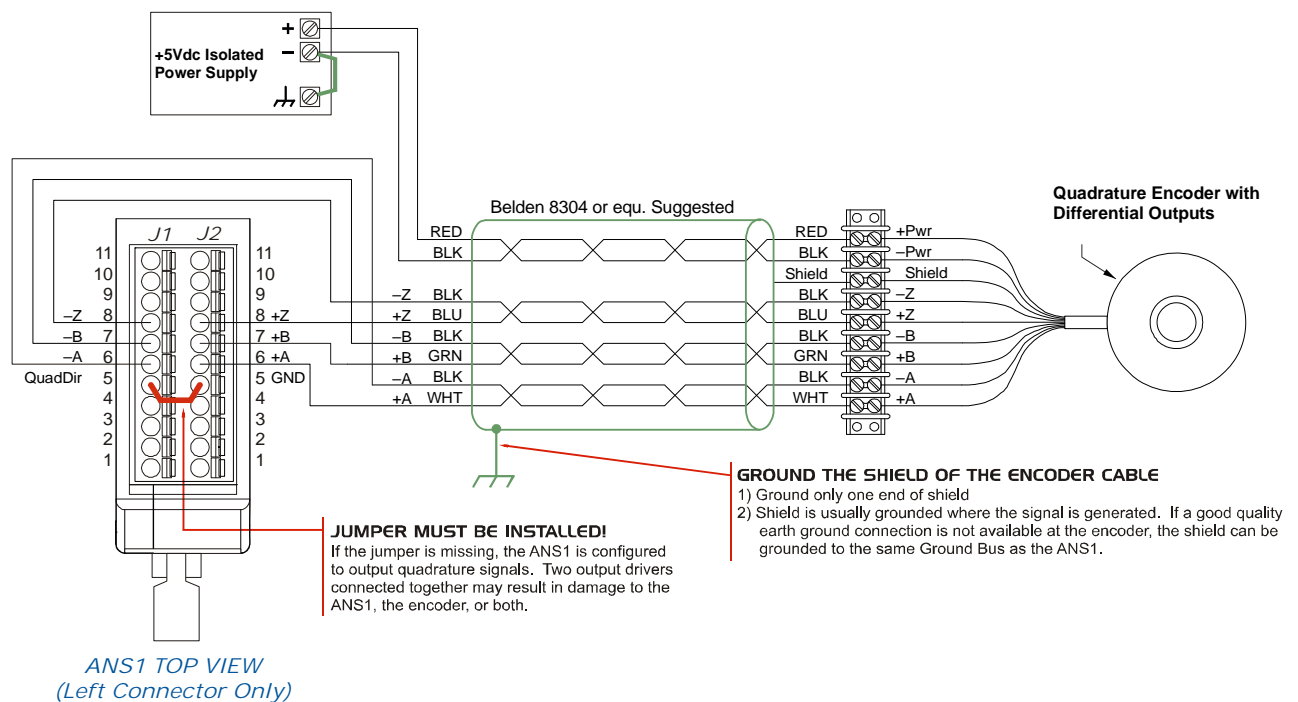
+5Vdc Isolated Power Supply

+
−

Quadrature Encoder with Differential Outputs

Belden 8304 or equ. Suggested

J1 J2

11 11
10 10
9 9
−Z 8 8 +Z
−B 7 7 +B
−A 6 6 +A
QuadDir 5 5 GND
4 4
3 3
2 2
1 1

RED
BLK
−Z BLK
+Z BLU
−B BLK
+B GRN
−A BLK
+A WHT

RED +Pwr
BLK −Pwr
Shield Shield
BLK −Z
BLU +Z
BLK −B
GRN +B
BLK −A
WHT +A

GROUND THE SHIELD OF THE ENCODER CABLE
1) Ground only one end of shield
2) Shield is usually grounded where the signal is generated. If a good quality earth ground connection is not available at the encoder, the shield can be grounded to the same Ground Bus as the ANS1.

JUMPER MUST BE INSTALLED!
If the jumper is missing, the ANS1 is configured to output quadrature signals. Two output drivers connected together may result in damage to the ANS1, the encoder, or both.

ANS1 TOP VIEW
(Left Connector Only)